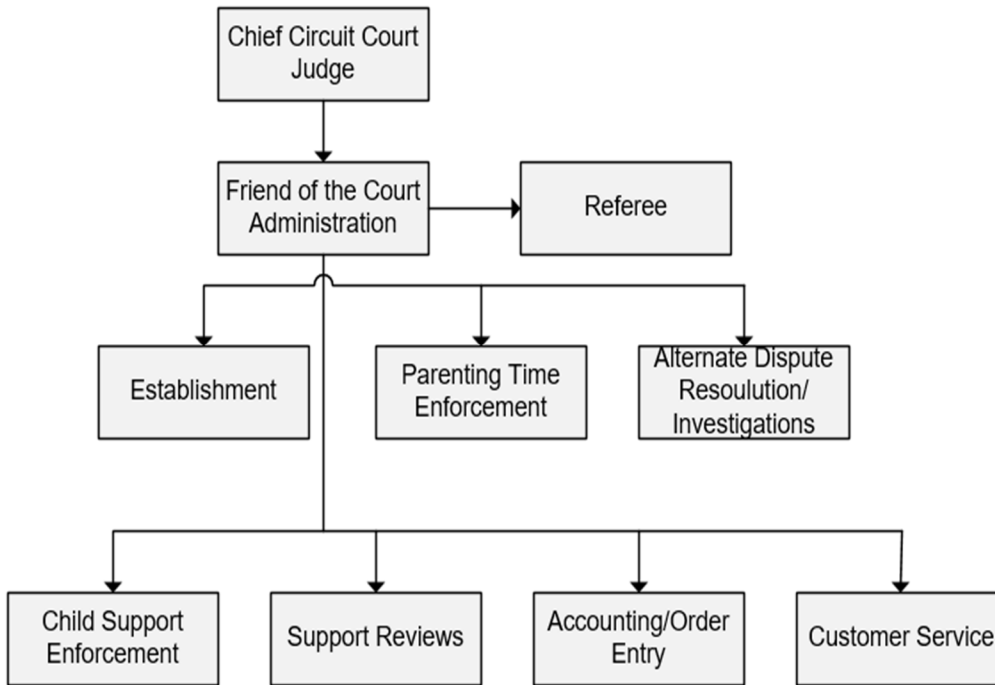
Chief Circuit Court Judge

Friend of the Court Administration

Referee

Establishment

Parenting Time Enforcement

Alternate Dispute Resoulution/ Investigations

Child Support Enforcement

Support Reviews

Accounting/Order Entry

Customer Service